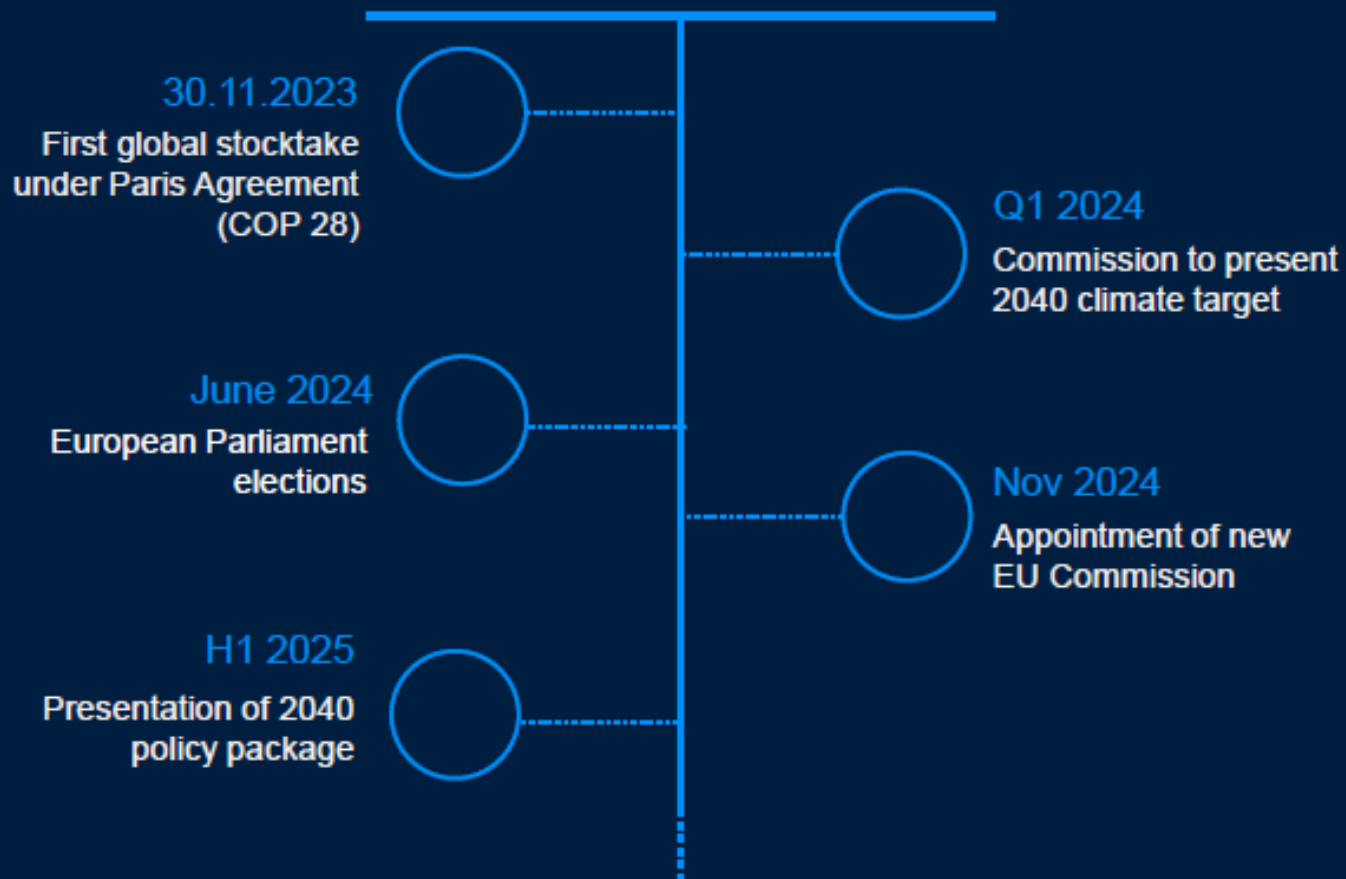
30.11.2023
First global stocktake under Paris Agreement (COP 28)

Q1 2024
Commission to present 2040 climate target

June 2024
European Parliament elections

Nov 2024
Appointment of new EU Commission

H1 2025
Presentation of 2040 policy package